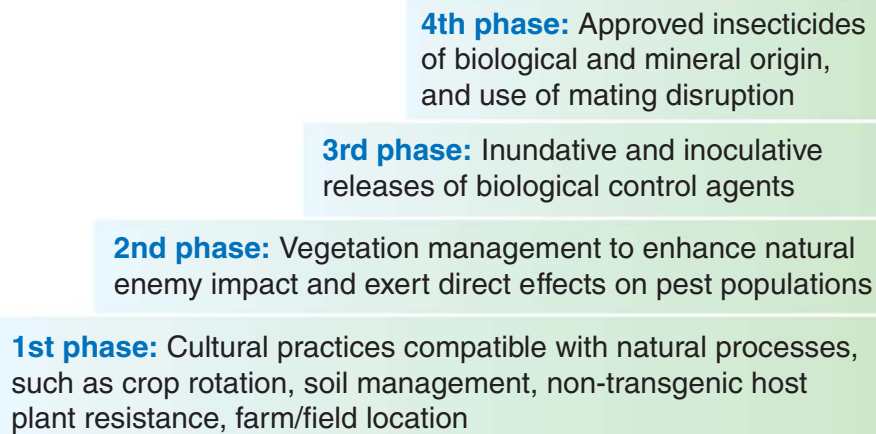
4th phase: Approved insecticides of biological and mineral origin, and use of mating disruption

3rd phase: Inundative and inoculative releases of biological control agents

2nd phase: Vegetation management to enhance natural enemy impact and exert direct effects on pest populations

1st phase: Cultural practices compatible with natural processes, such as crop rotation, soil management, non-transgenic host plant resistance, farm/field location